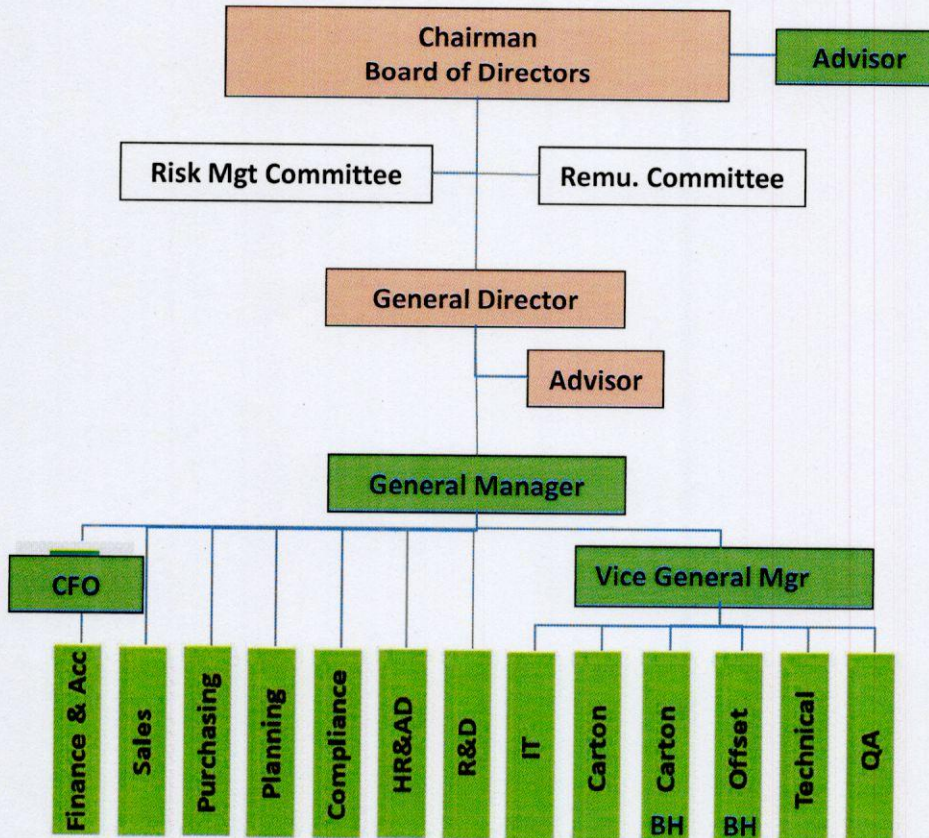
Chairman
Board of Directors

Advisor

Risk Mgt Committee

Remu. Committee

General Director

Advisor

General Manager

CFO

Vice General Mgr

Finance & Acc

Sales

Purchasing

Planning

Compliance

HR&AD

R&D

IT

Carton

Carton BH

Offset BH

Technical

QA